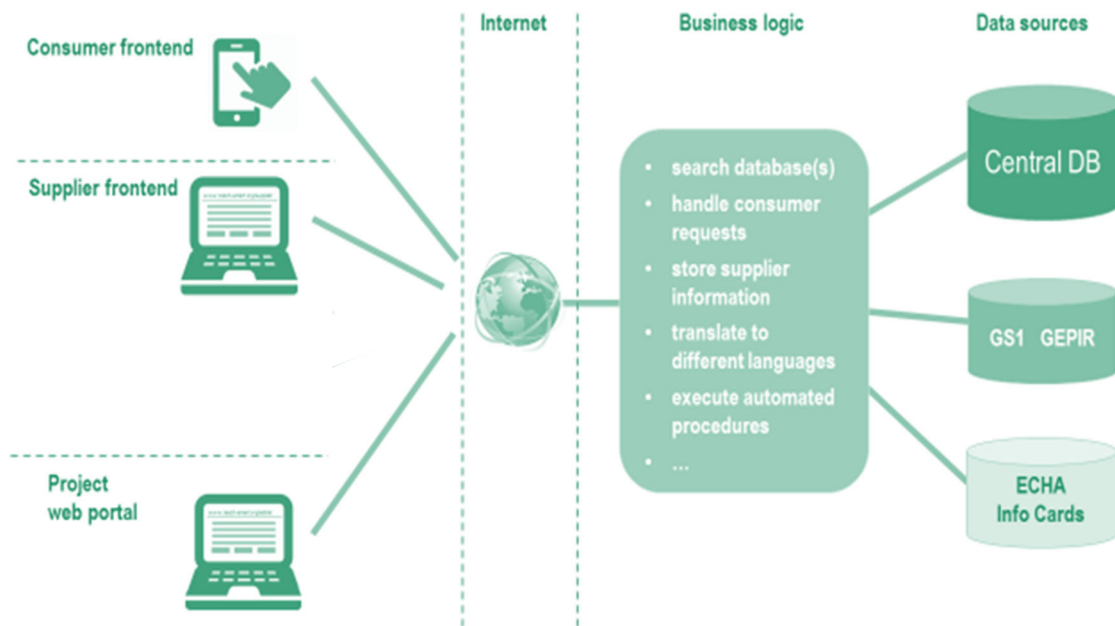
Consumer frontend

Supplier frontend

Project web portal

Internet

Business logic

- search database(s)
- handle consumer requests
- store supplier information
- translate to different languages
- execute automated procedures
- ...

Data sources

Central DB

GS1 GEPIR

ECHA Info Cards